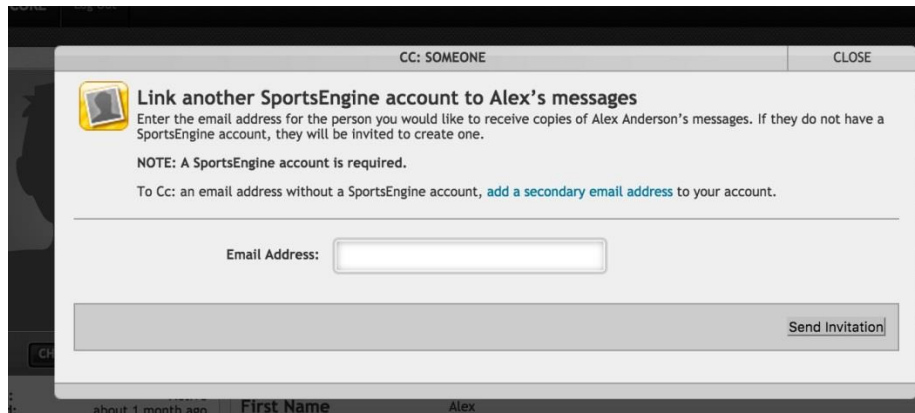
CC: SOMEONE

CLOSE

Link another SportsEngine account to Alex's messages

Enter the email address for the person you would like to receive copies of Alex Anderson's messages. If they do not have a SportsEngine account, they will be invited to create one.

NOTE: A SportsEngine account is required.

To Cc: an email address without a SportsEngine account, add a secondary email address to your account.

Email Address:

Send Invitation

about 1 month ago

First Name

Alex